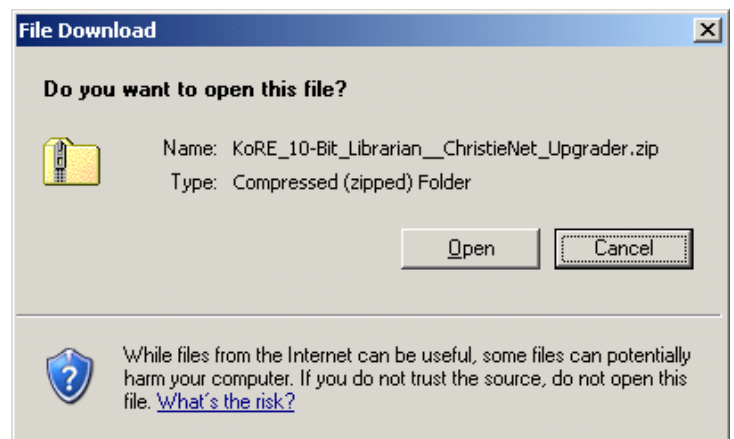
File Download

X

Do you want to open this file?

Name: KoRE_10-Bit_Librarian__ChristieNet_Upgrader.zip
Type: Compressed (zipped) Folder

Open

Cancel

While files from the Internet can be useful, some files can potentially harm your computer. If you do not trust the source, do not open this file. What's the risk?